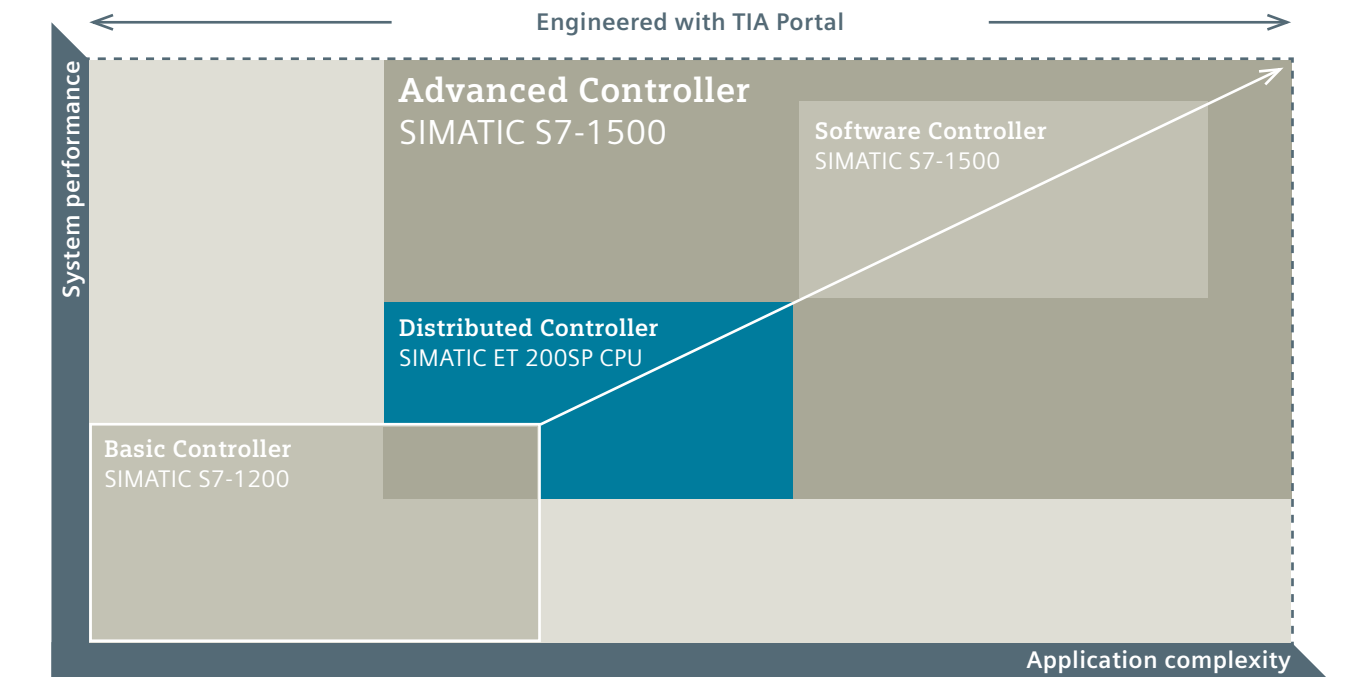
Engineered with TIA Portal

System performance

Advanced Controller
SIMATIC S7-1500

Software Controller
SIMATIC S7-1500

Distributed Controller
SIMATIC ET 200SP CPU

Basic Controller
SIMATIC S7-1200

Application complexity